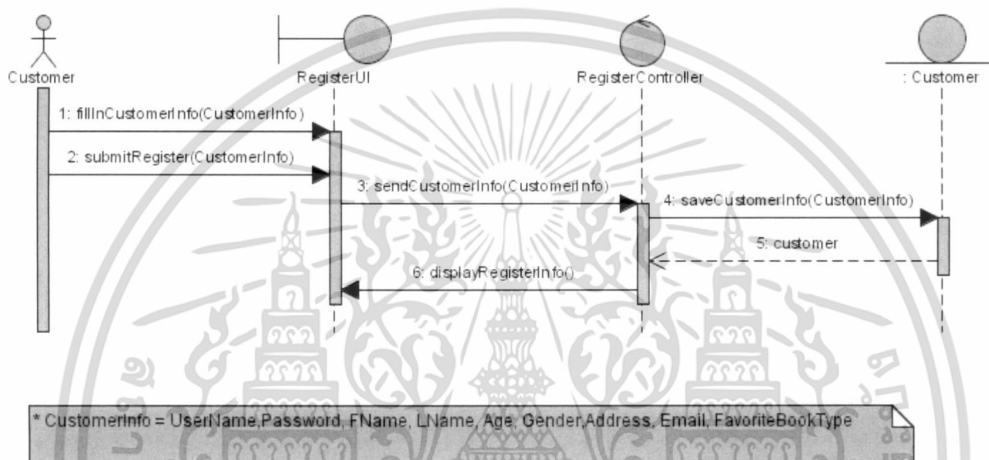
Customer

RegisterUI

RegisterController

: Customer

1: fillInCustomerInfo(CustomerInfo)

2: submitRegister(CustomerInfo)

3: sendCustomerInfo(CustomerInfo)

4: saveCustomerInfo(CustomerInfo)

5: customer

6: displayRegisterInfo()

* CustomerInfo = UserName,Password, FName, LName, Age, Gender,Address, Email, FavoriteBookType